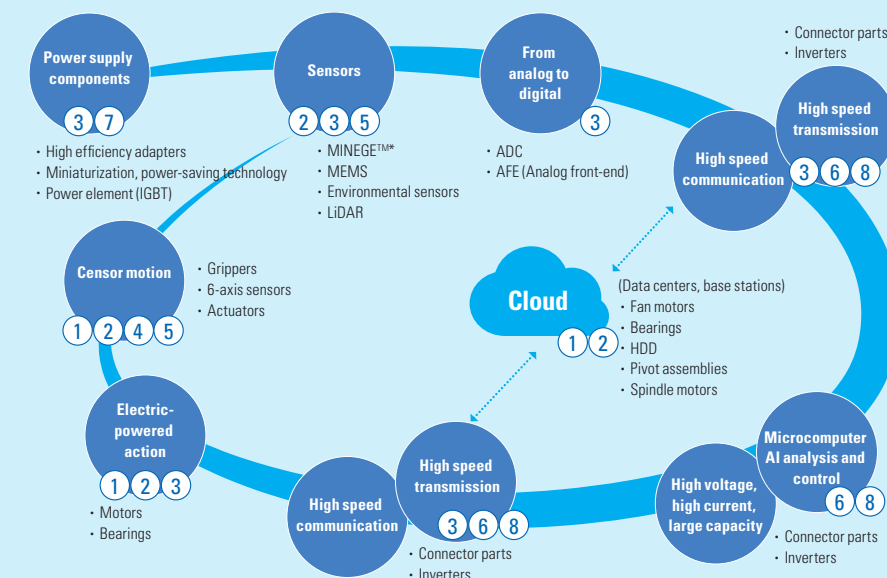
Power supply components
3 7
· High efficiency adapters
· Miniaturization, power-saving technology
· Power element (IGBT)

Sensors
2 3 5
· MINEGE™*
· MEMS
· Environmental sensors
· LiDAR

From analog to digital
3
· ADC
· AFE (Analog front-end)

· Connector parts
· Inverters

High speed transmission
3 6 8

High speed communication

Censor motion
1 2 4 5
· Grippers
· 6-axis sensors
· Actuators

Cloud
1 2
(Data centers, base stations)
· Fan motors
· Bearings
· HDD
· Pivot assemblies
· Spindle motors

Electric-powered action
1 2 3
· Motors
· Bearings

High speed communication

High speed transmission
3 6 8
· Connector parts
· Inverters

High voltage, high current, large capacity

Microcomputer AI analysis and control
6 8
· Connector parts
· Inverters